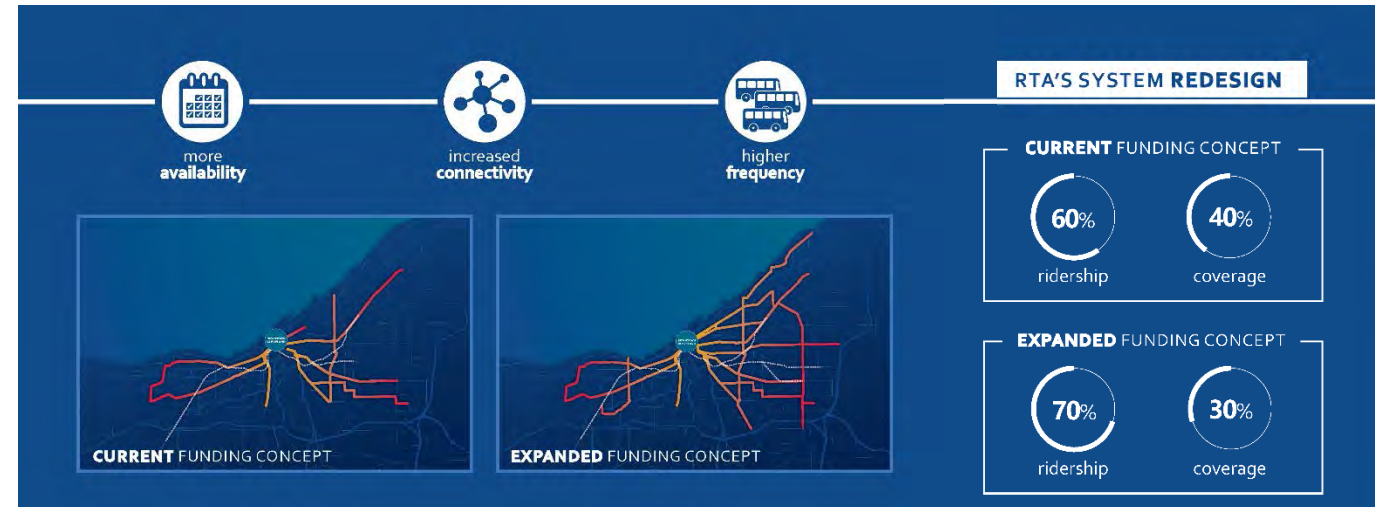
more **availability**

increased **connectivity**

higher **frequency**

RTA'S SYSTEM **REDESIGN**

**CURRENT** FUNDING CONCEPT

60%
ridership

40%
coverage

**EXPANDED** FUNDING CONCEPT

70%
ridership

30%
coverage

**CURRENT** FUNDING CONCEPT

**EXPANDED** FUNDING CONCEPT